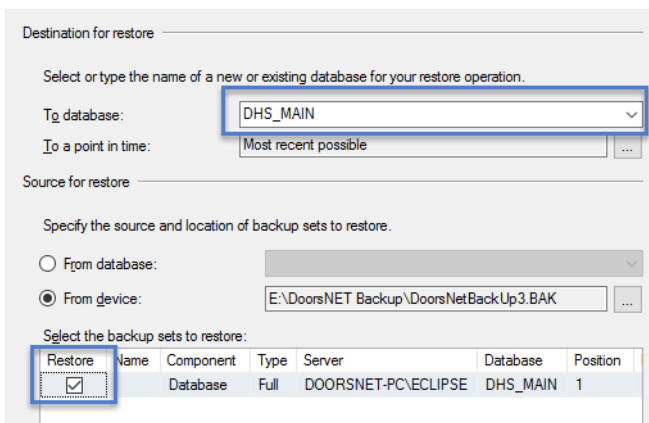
Destination for restore

Select or type the name of a new or existing database for your restore operation.

To database: DHS_MAIN

To a point in time: Most recent possible ...

Source for restore

Specify the source and location of backup sets to restore.

From database:

From device: E:\DoorsNET Backup\DoorsNetBackUp3.BAK ...

Select the backup sets to restore:

| Restore | Name | Component | Type | Server | Database | Position |
|---|---|---|---|---|---|---|
| ☑ | | Database | Full | DOORSNET-PC\ECLIPSE | DHS_MAIN | 1 |